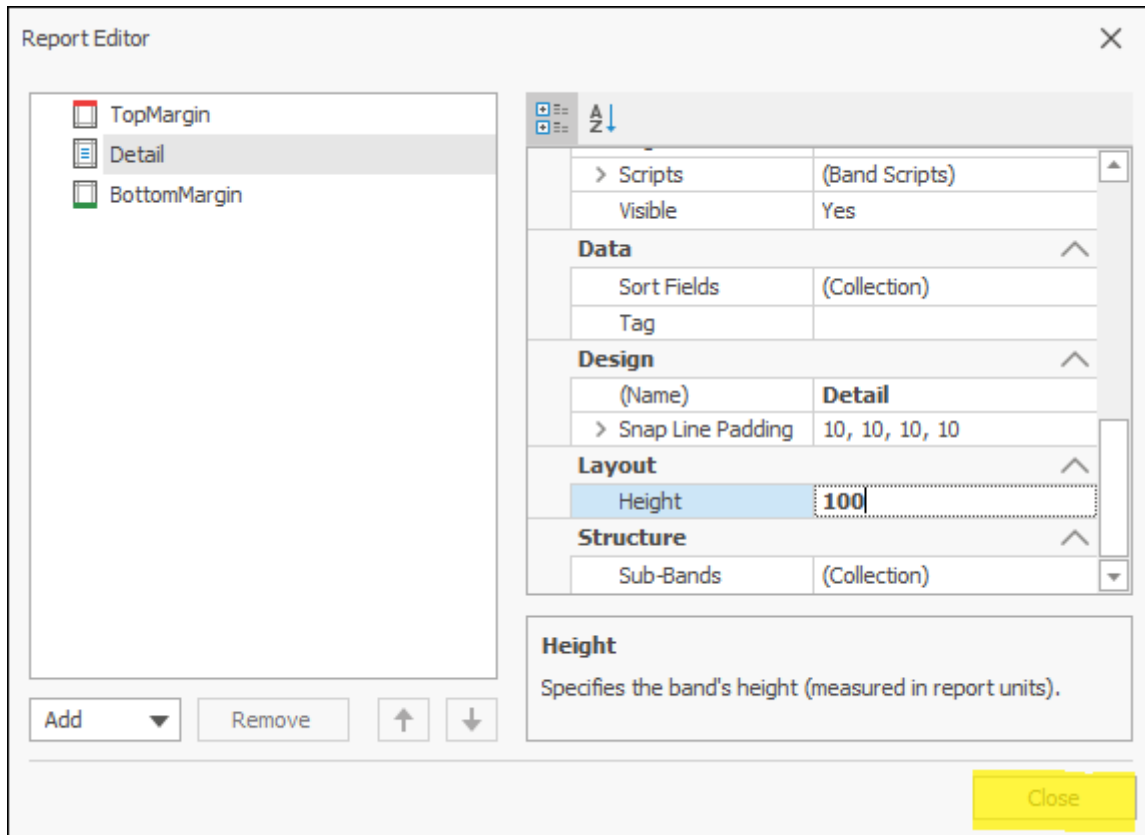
Report Editor

TopMargin
Detail
BottomMargin

| | |
|---|---|
| > Scripts | (Band Scripts) |
| Visible | Yes |
| **Data** | |
| Sort Fields | (Collection) |
| Tag | |
| **Design** | |
| (Name) | **Detail** |
| > Snap Line Padding | 10, 10, 10, 10 |
| **Layout** | |
| Height | **100** |
| **Structure** | |
| Sub-Bands | (Collection) |

**Height**
Specifies the band's height (measured in report units).

Add
Remove

Close